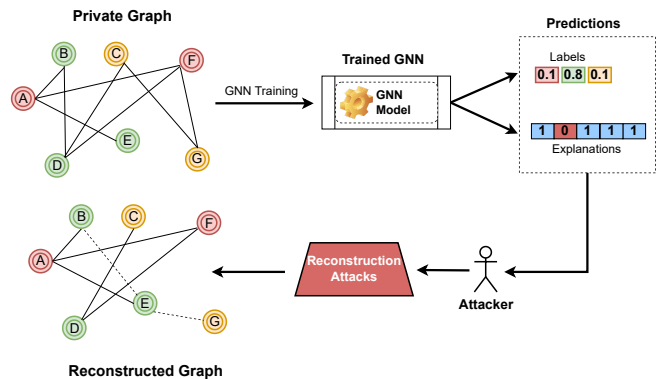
Private Graph

B
C
F
A
E
D
G

GNN Training

Trained GNN

GNN Model

Predictions

Labels

| 0.1 | 0.8 | 0.1 |
|---|---|---|

| 1 | 0 | 1 | 1 | 1 |
|---|---|---|---|---|

Explanations

B
C
F
A
E
D
G

Reconstruction Attacks

Attacker

Reconstructed Graph